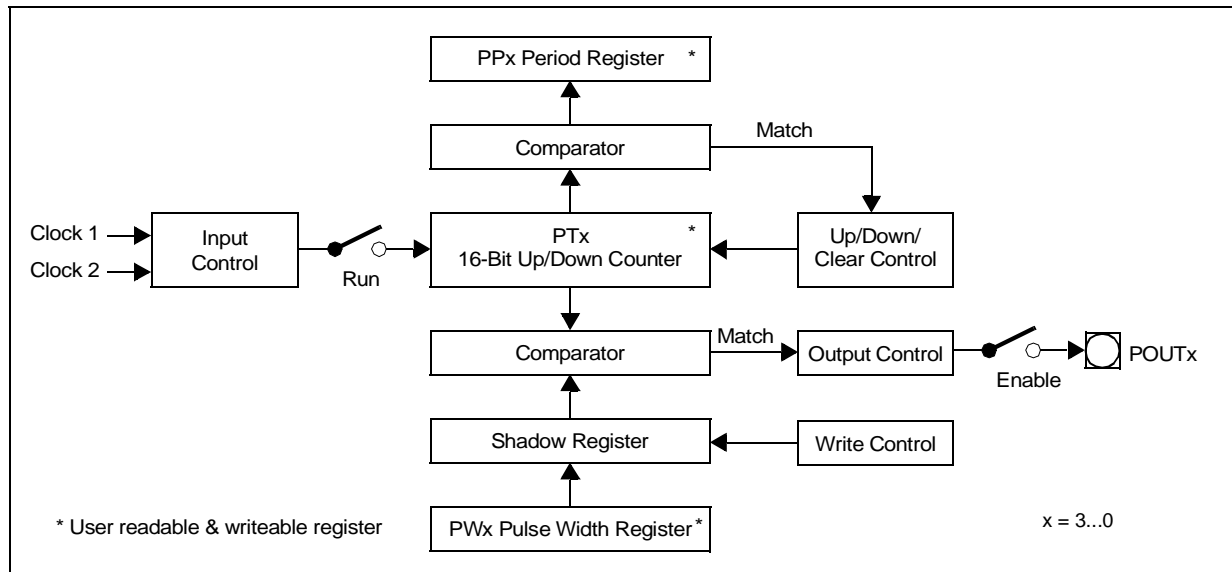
PPx Period Register *

Comparator

Match

Clock 1

Clock 2

Input Control

Run

PTx 16-Bit Up/Down Counter *

Up/Down/ Clear Control

Comparator

Match

Output Control

Enable

POUTx

Shadow Register

Write Control

* User readable & writeable register

PWx Pulse Width Register *

x = 3...0